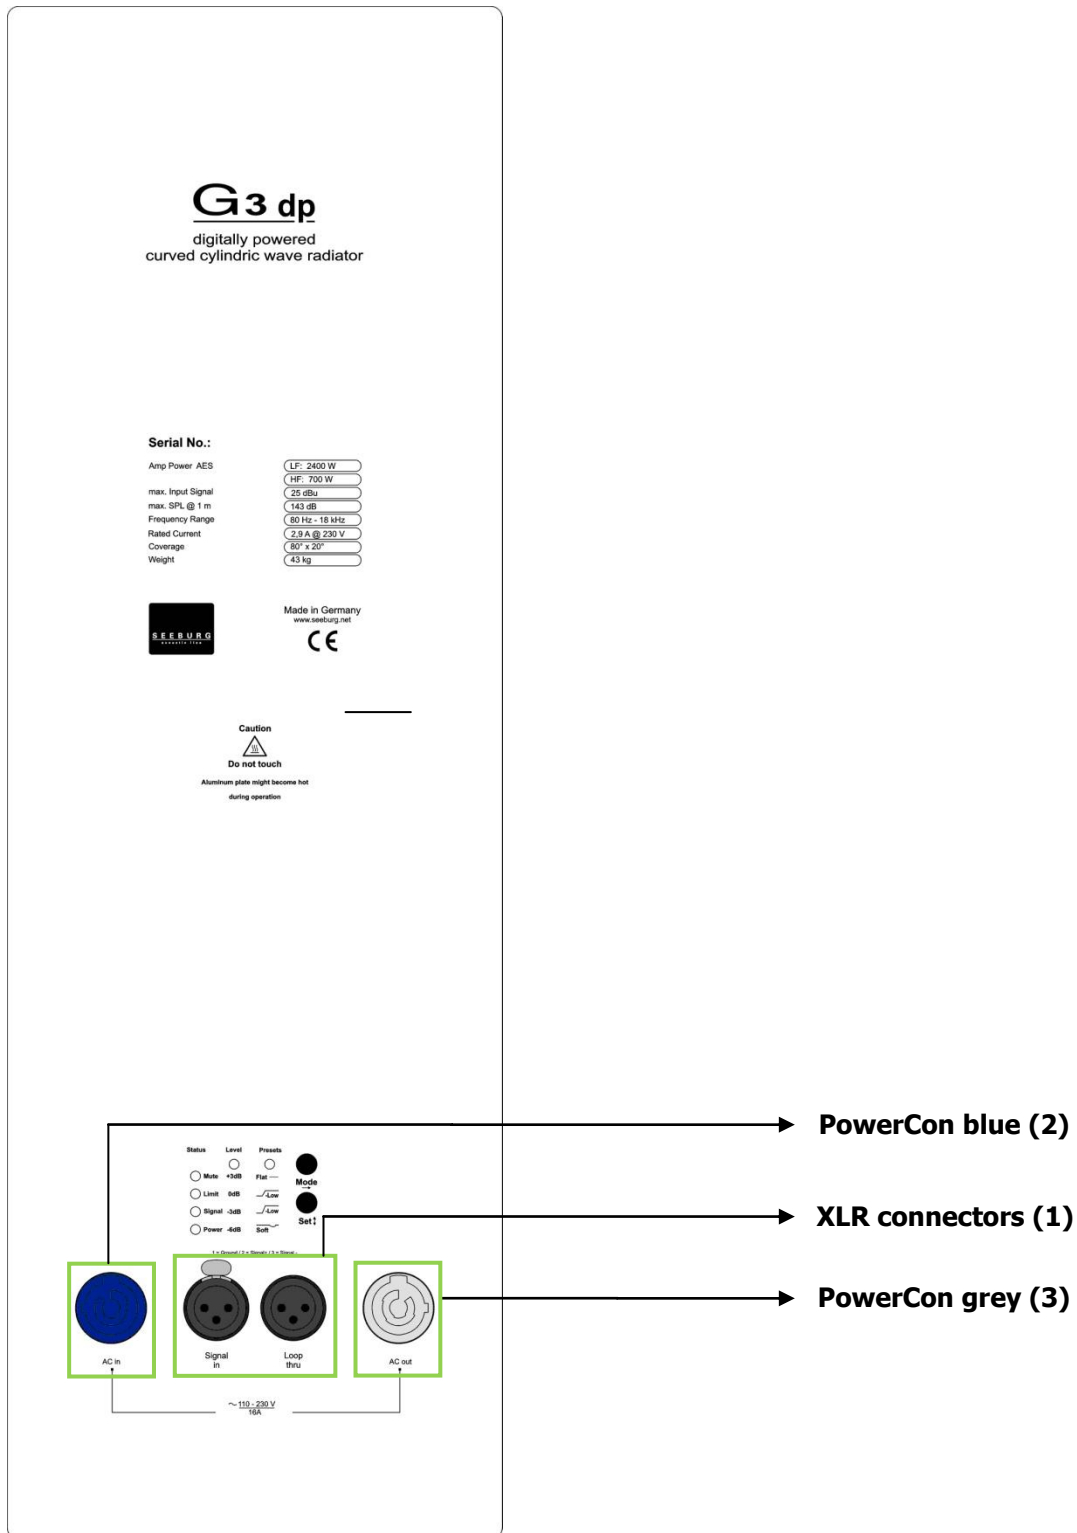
G3 dp
digitally powered
curved cylindric wave radiator

Serial No.:

| | |
|---|---|
| Amp Power AES | LF: 2400 W |
| | HF: 700 W |
| max. Input Signal | 25 dBu |
| max. SPL @ 1 m | 143 dB |
| Frequency Range | 80 Hz - 18 kHz |
| Rated Current | 2,9 A @ 230 V |
| Coverage | 80° x 20° |
| Weight | 43 kg |

SEEBURG

Made in Germany
www.seeburg.net
CE

Caution
Do not touch
Aluminum plate might become hot during operation

Status Level Presets
Mute +3dB Flat
Limit 0dB Low
Signal -3dB Low
Power -6dB Soft
Mode
Set
1 = Ground / 2 = Signal+ / 3 = Signal-

AC in
Signal in
Loop thru
AC out
~ 110 - 230 V 16A

PowerCon blue (2)
XLR connectors (1)
PowerCon grey (3)